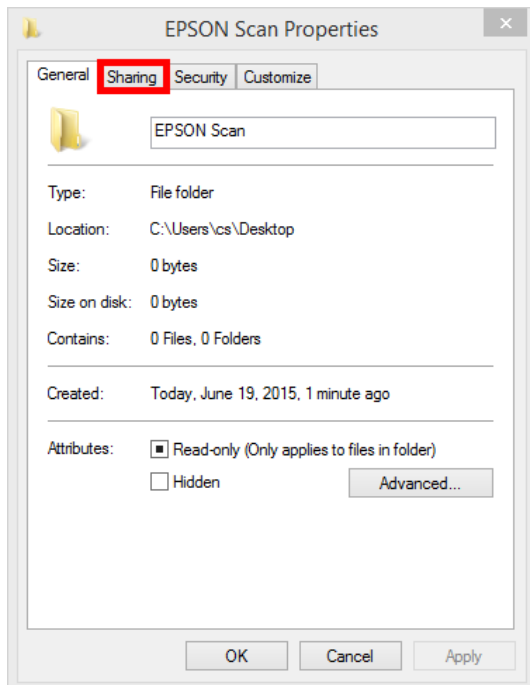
EPSON Scan Properties

General | Sharing | Security | Customize

EPSON Scan

| | |
|---|---|
| Type: | File folder |
| Location: | C:\Users\cs\Desktop |
| Size: | 0 bytes |
| Size on disk: | 0 bytes |
| Contains: | 0 Files, 0 Folders |

Created: Today, June 19, 2015, 1 minute ago

Attributes: Read-only (Only applies to files in folder)

Hidden

Advanced...

OK Cancel Apply